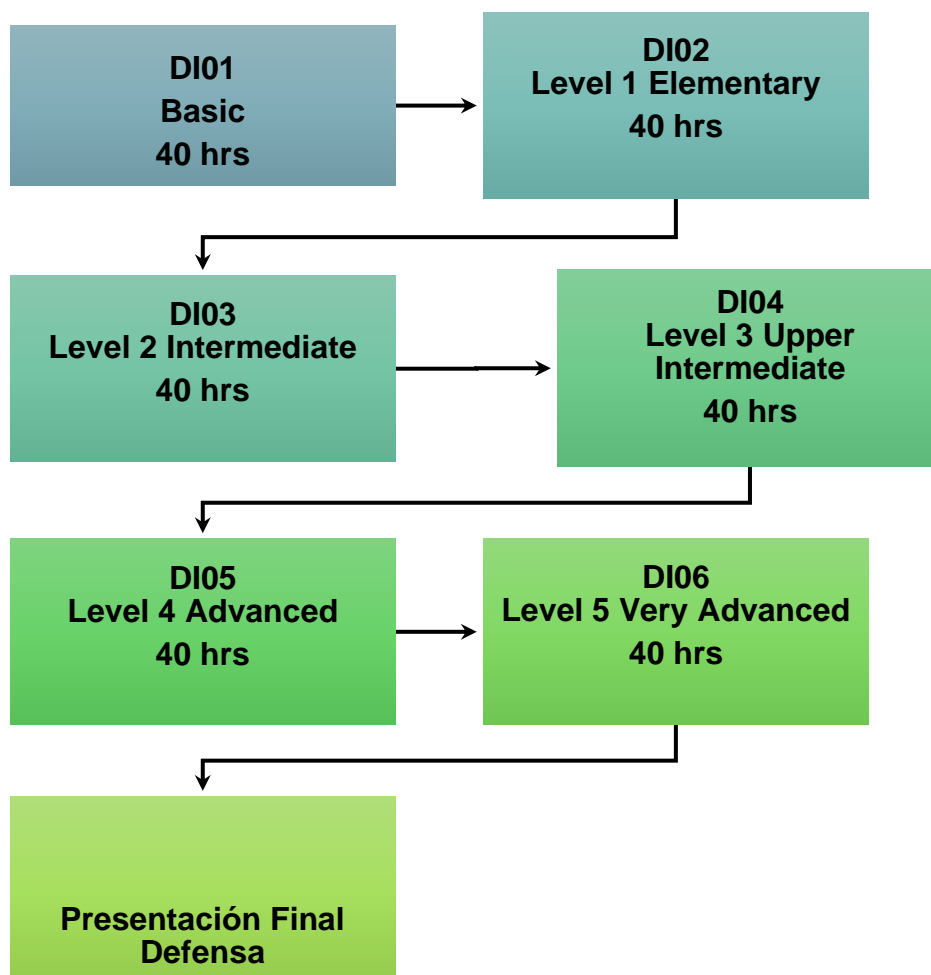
DI01
Basic
40 hrs

DI02
Level 1 Elementary
40 hrs

DI03
Level 2 Intermediate
40 hrs

DI04
Level 3 Upper Intermediate
40 hrs

DI05
Level 4 Advanced
40 hrs

DI06
Level 5 Very Advanced
40 hrs

Presentación Final
Defensa